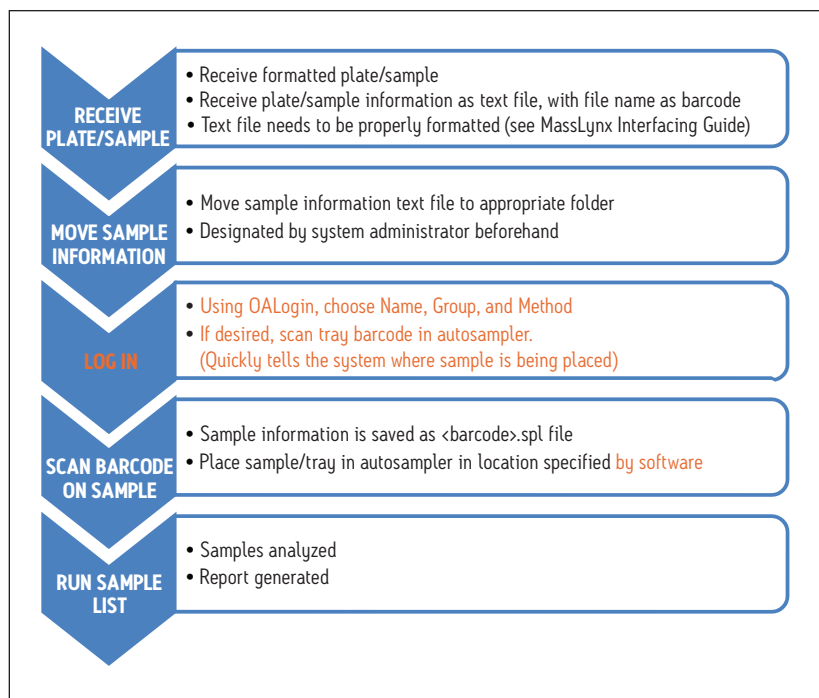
RECEIVE PLATE/SAMPLE

• Receive formatted plate/sample
• Receive plate/sample information as text file, with file name as barcode
• Text file needs to be properly formatted (see MassLynx Interfacing Guide)

MOVE SAMPLE INFORMATION

• Move sample information text file to appropriate folder
• Designated by system administrator beforehand

LOG IN

• Using OALogin, choose Name, Group, and Method
• If desired, scan tray barcode in autosampler. (Quickly tells the system where sample is being placed)

SCAN BARCODE ON SAMPLE

• Sample information is saved as <barcode>.spl file
• Place sample/tray in autosampler in location specified by software

RUN SAMPLE LIST

• Samples analyzed
• Report generated